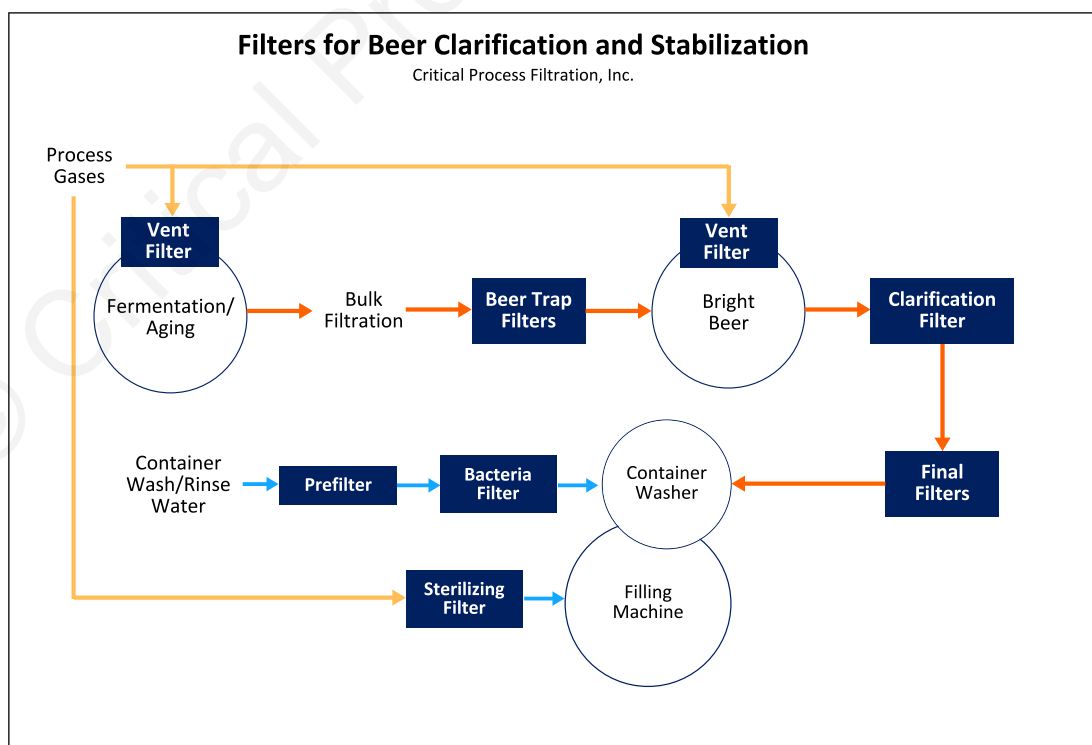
Filters for Beer Clarification and Stabilization
Critical Process Filtration, Inc.

Process Gases

Vent Filter

Fermentation/ Aging

Bulk Filtration

Beer Trap Filters

Vent Filter

Bright Beer

Clarification Filter

Final Filters

Container Wash/Rinse Water

Prefilter

Bacteria Filter

Container Washer

Sterilizing Filter

Filling Machine

© Critical Pr